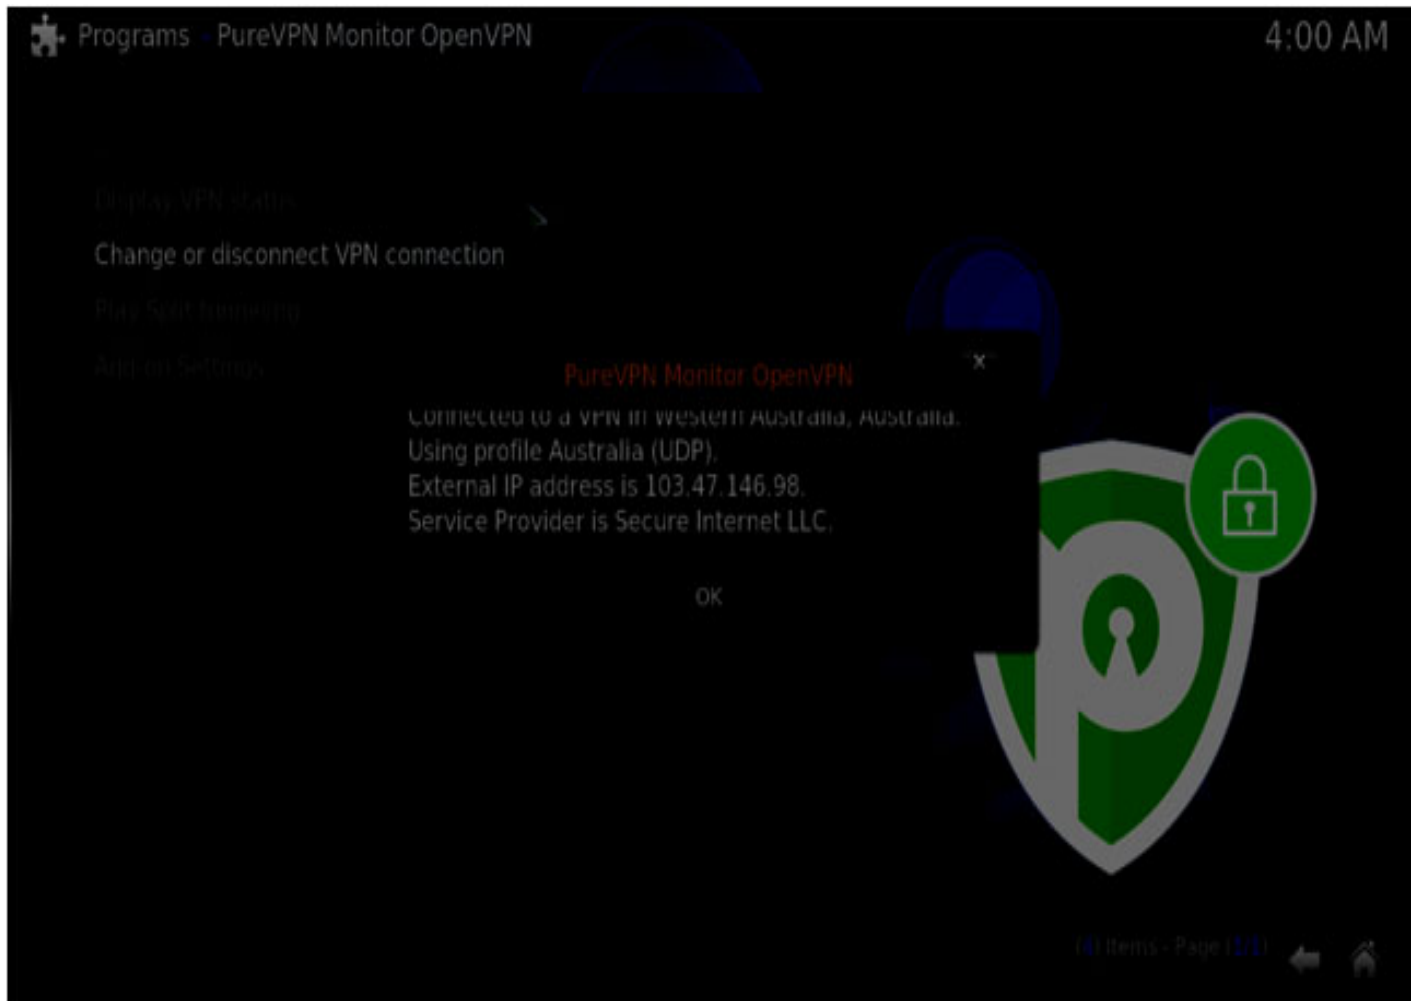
Programs - PureVPN Monitor OpenVPN

4:00 AM

Display VPN status

Change or disconnect VPN connection

Bypass Split Tunneling

Add-on Settings

PureVPN Monitor OpenVPN

Connected to a VPN in Western Australia, Australia.
Using profile Australia (UDP).
External IP address is 103.47.146.98.
Service Provider is Secure Internet LLC.

OK

(4) Items - Page (1/1)